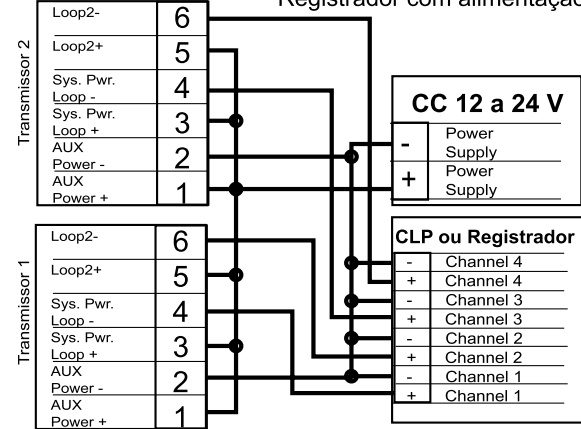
Registrador com alimentação

Transmissor 2

| Loop2- | 6 |
|---|---|
| Loop2+ | 5 |
| Sys. Pwr. Loop - | 4 |
| Sys. Pwr. Loop + | 3 |
| AUX Power - | 2 |
| AUX Power + | 1 |

Transmissor 1

| Loop2- | 6 |
|---|---|
| Loop2+ | 5 |
| Sys. Pwr. Loop - | 4 |
| Sys. Pwr. Loop + | 3 |
| AUX Power - | 2 |
| AUX Power + | 1 |

CC 12 a 24 V

| - | Power Supply |
|---|---|
| + | Power Supply |

CLP ou Registrador

| - | Channel 4 |
|---|---|
| + | Channel 4 |
| - | Channel 3 |
| + | Channel 3 |
| - | Channel 2 |
| + | Channel 2 |
| - | Channel 1 |
| + | Channel 1 |